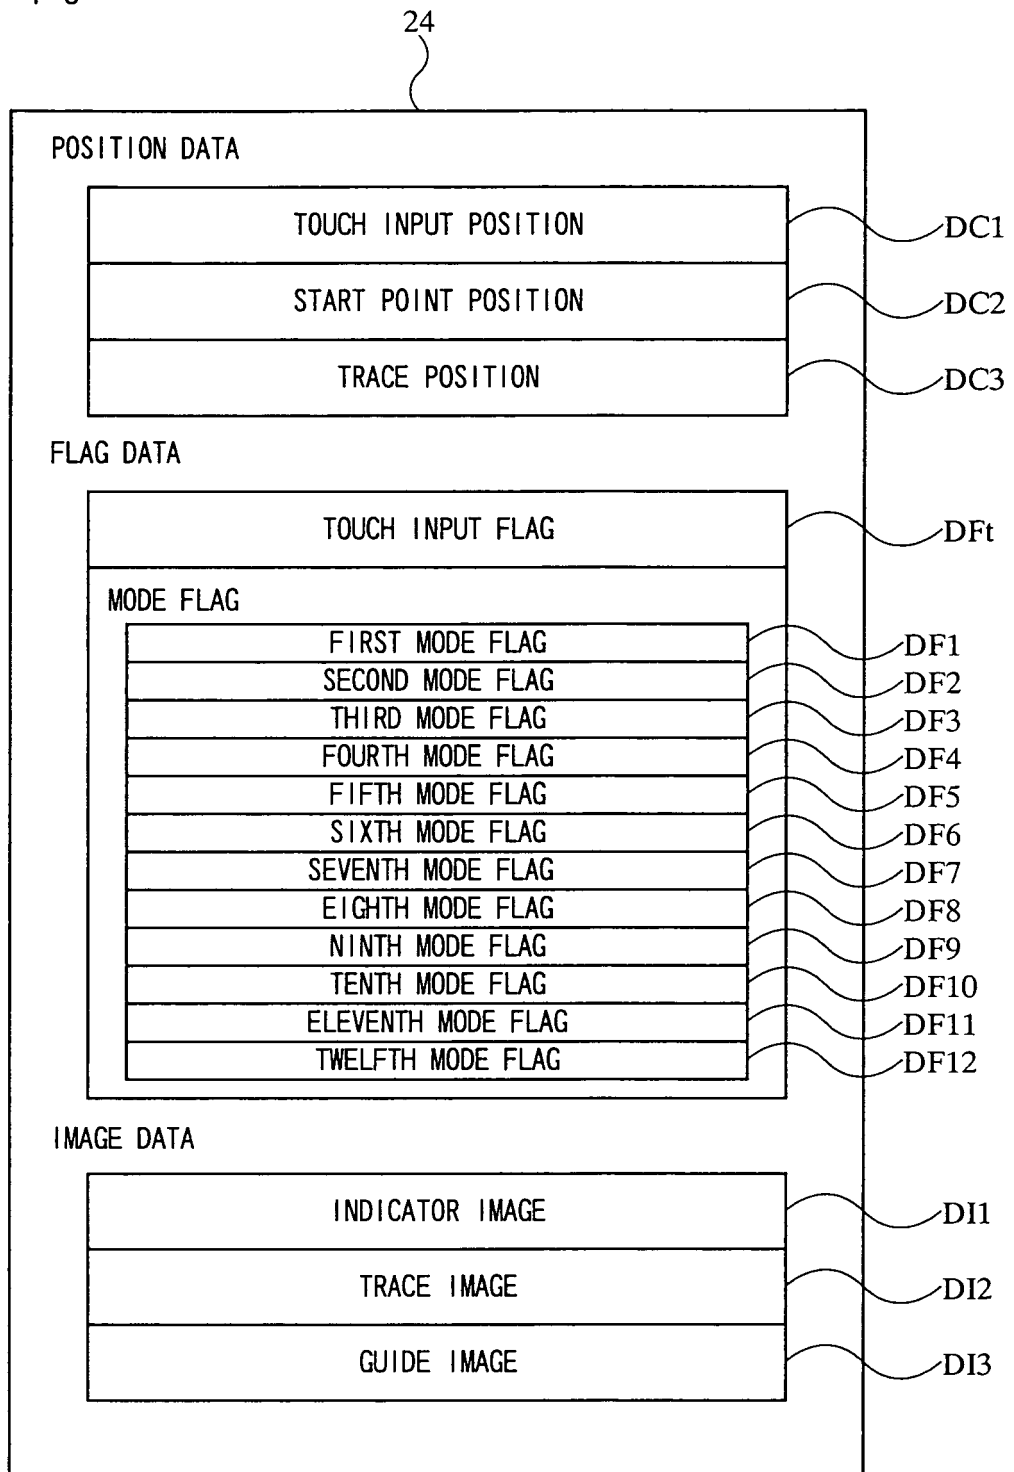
24

POSITION DATA

TOUCH INPUT POSITION
DC1

START POINT POSITION
DC2

TRACE POSITION
DC3

FLAG DATA

TOUCH INPUT FLAG
DFt

MODE FLAG

FIRST MODE FLAG
DF1
SECOND MODE FLAG
DF2
THIRD MODE FLAG
DF3
FOURTH MODE FLAG
DF4
FIFTH MODE FLAG
DF5
SIXTH MODE FLAG
DF6
SEVENTH MODE FLAG
DF7
EIGHTH MODE FLAG
DF8
NINTH MODE FLAG
DF9
TENTH MODE FLAG
DF10
ELEVENTH MODE FLAG
DF11
TWELFTH MODE FLAG
DF12

IMAGE DATA

INDICATOR IMAGE
DI1

TRACE IMAGE
DI2

GUIDE IMAGE
DI3